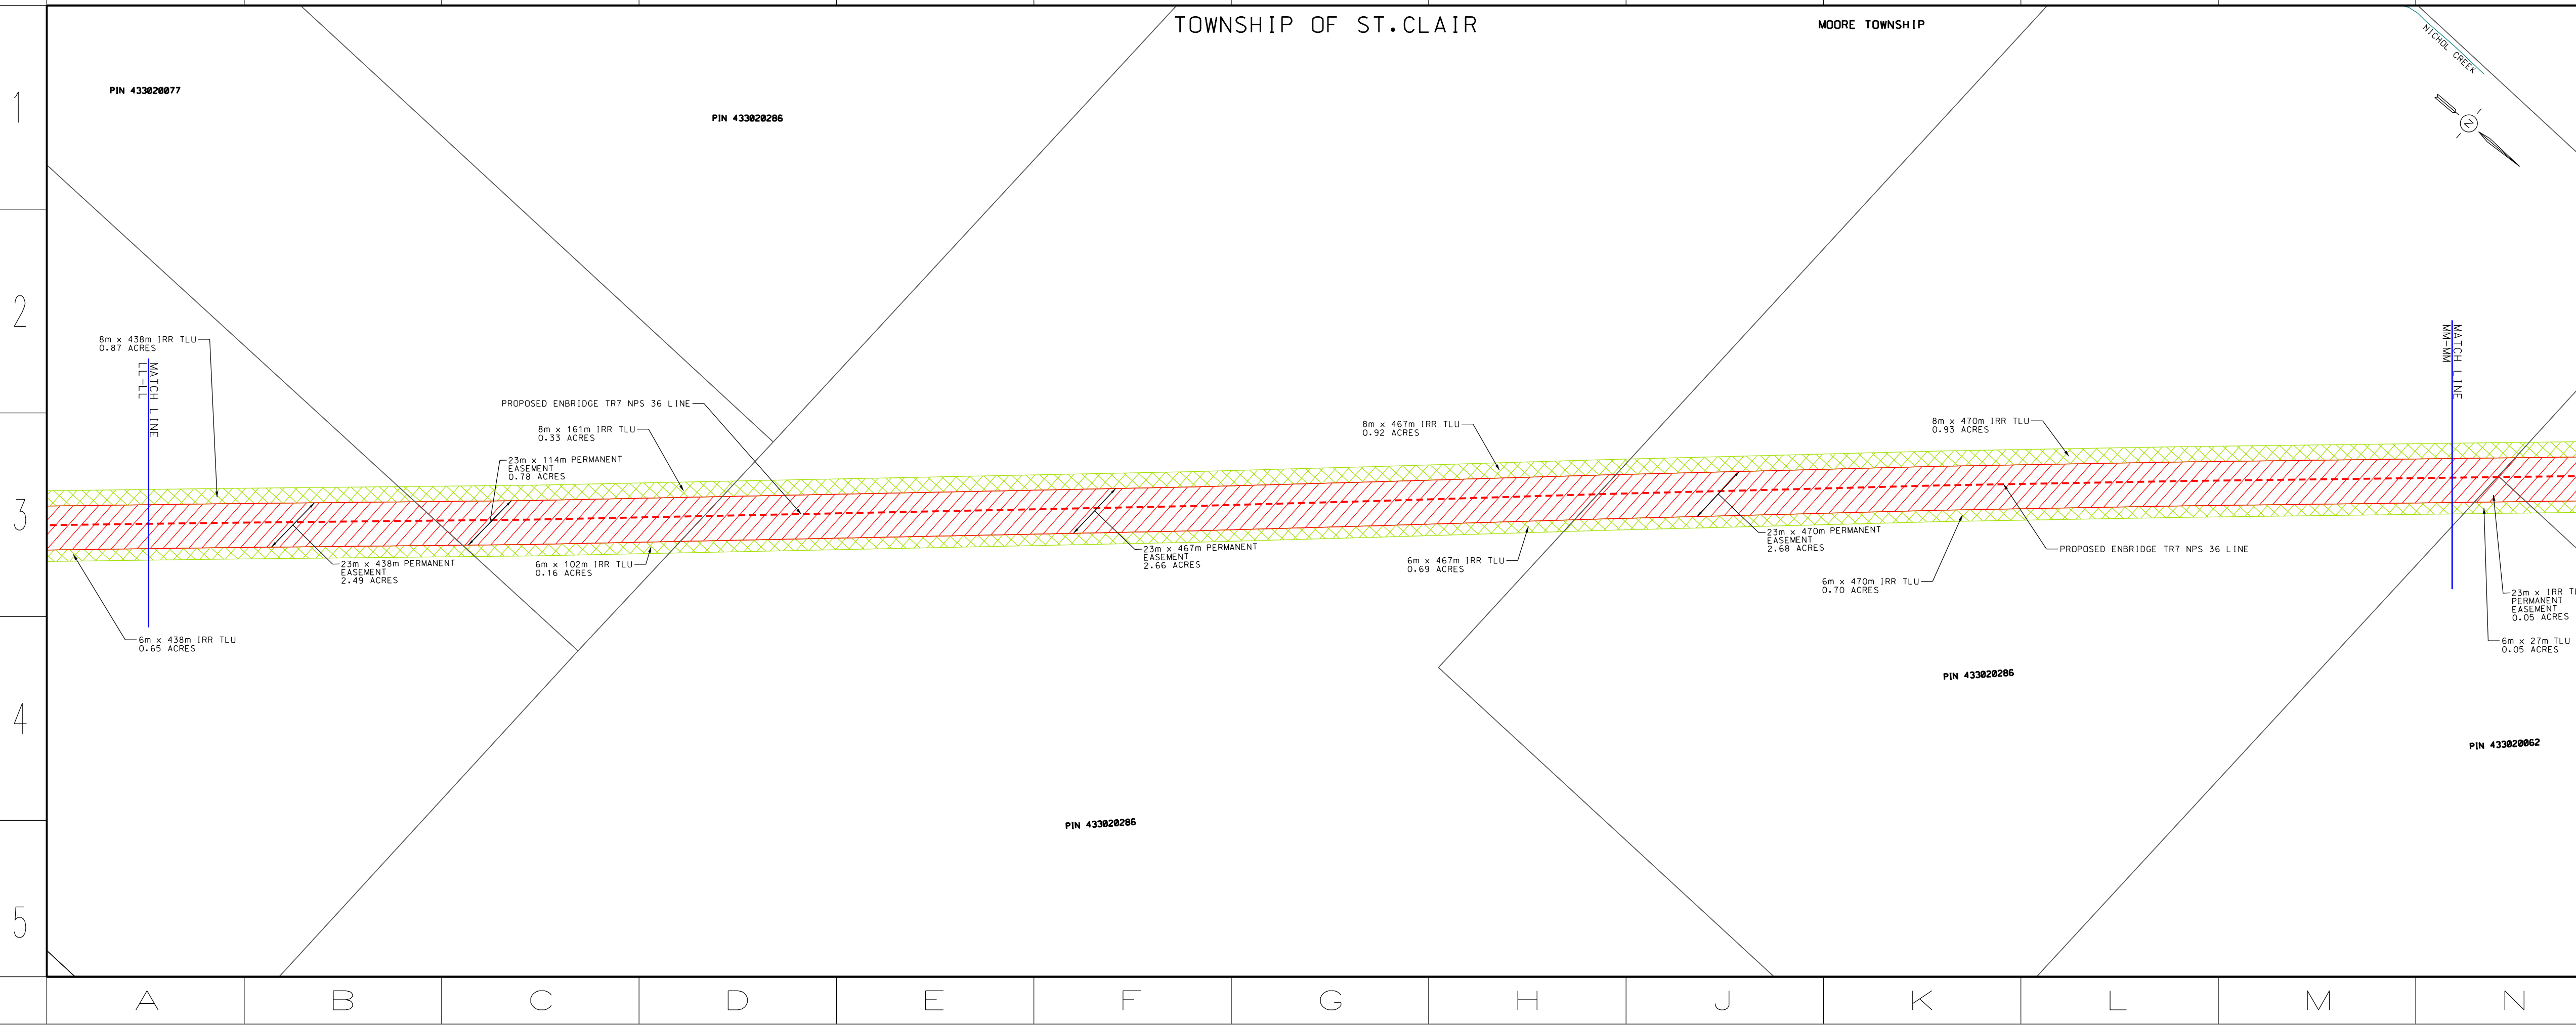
TOWNSHIP OF ST.CLAIR

MOORE TOWNSHIP

NICHOL CREEK

N

1

2

3

4

5

PIN 433020077

PIN 433020286

8m x 438m IRR TLU
0.87 ACRES

MATCH LINE
LL-LL

PROPOSED ENBRIDGE TR7 NPS 36 LINE

8m x 161m IRR TLU
0.33 ACRES

23m x 114m PERMANENT
EASEMENT
0.78 ACRES

8m x 467m IRR TLU
0.92 ACRES

8m x 470m IRR TLU
0.93 ACRES

MATCH LINE
MM-MM

23m x 438m PERMANENT
EASEMENT
2.49 ACRES

6m x 102m IRR TLU
0.16 ACRES

23m x 467m PERMANENT
EASEMENT
2.66 ACRES

6m x 467m IRR TLU
0.69 ACRES

23m x 470m PERMANENT
EASEMENT
2.68 ACRES

PROPOSED ENBRIDGE TR7 NPS 36 LINE

6m x 470m IRR TLU
0.70 ACRES

23m x IRR T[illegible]
PERMANENT
EASEMENT
0.05 ACRES

6m x 27m TLU
0.05 ACRES

6m x 438m IRR TLU
0.65 ACRES

PIN 433020286

PIN 433020062

PIN 433020286

| A | B | C | D | E | F | G | H | J | K | L | M | N |
|---|---|---|---|---|---|---|---|---|---|---|---|---|